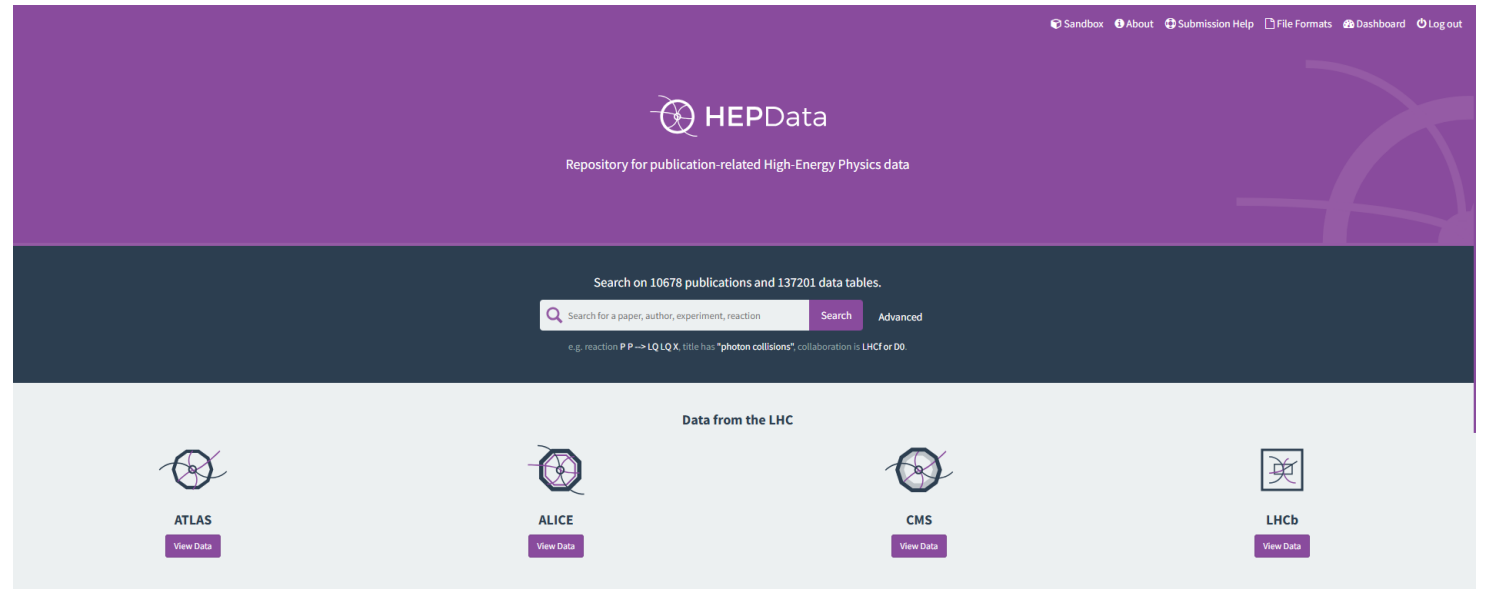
Sandbox About Submission Help File Formats Dashboard Log out

HEPData

Repository for publication-related High-Energy Physics data

Search on 10678 publications and 137201 data tables.

Search for a paper, author, experiment, reaction Search Advanced

e.g. reaction P P --> LQ LQ X, title has "photon collisions", collaboration is LHCf or D0.

Data from the LHC

ATLAS
View Data

ALICE
View Data

CMS
View Data

LHCb
View Data